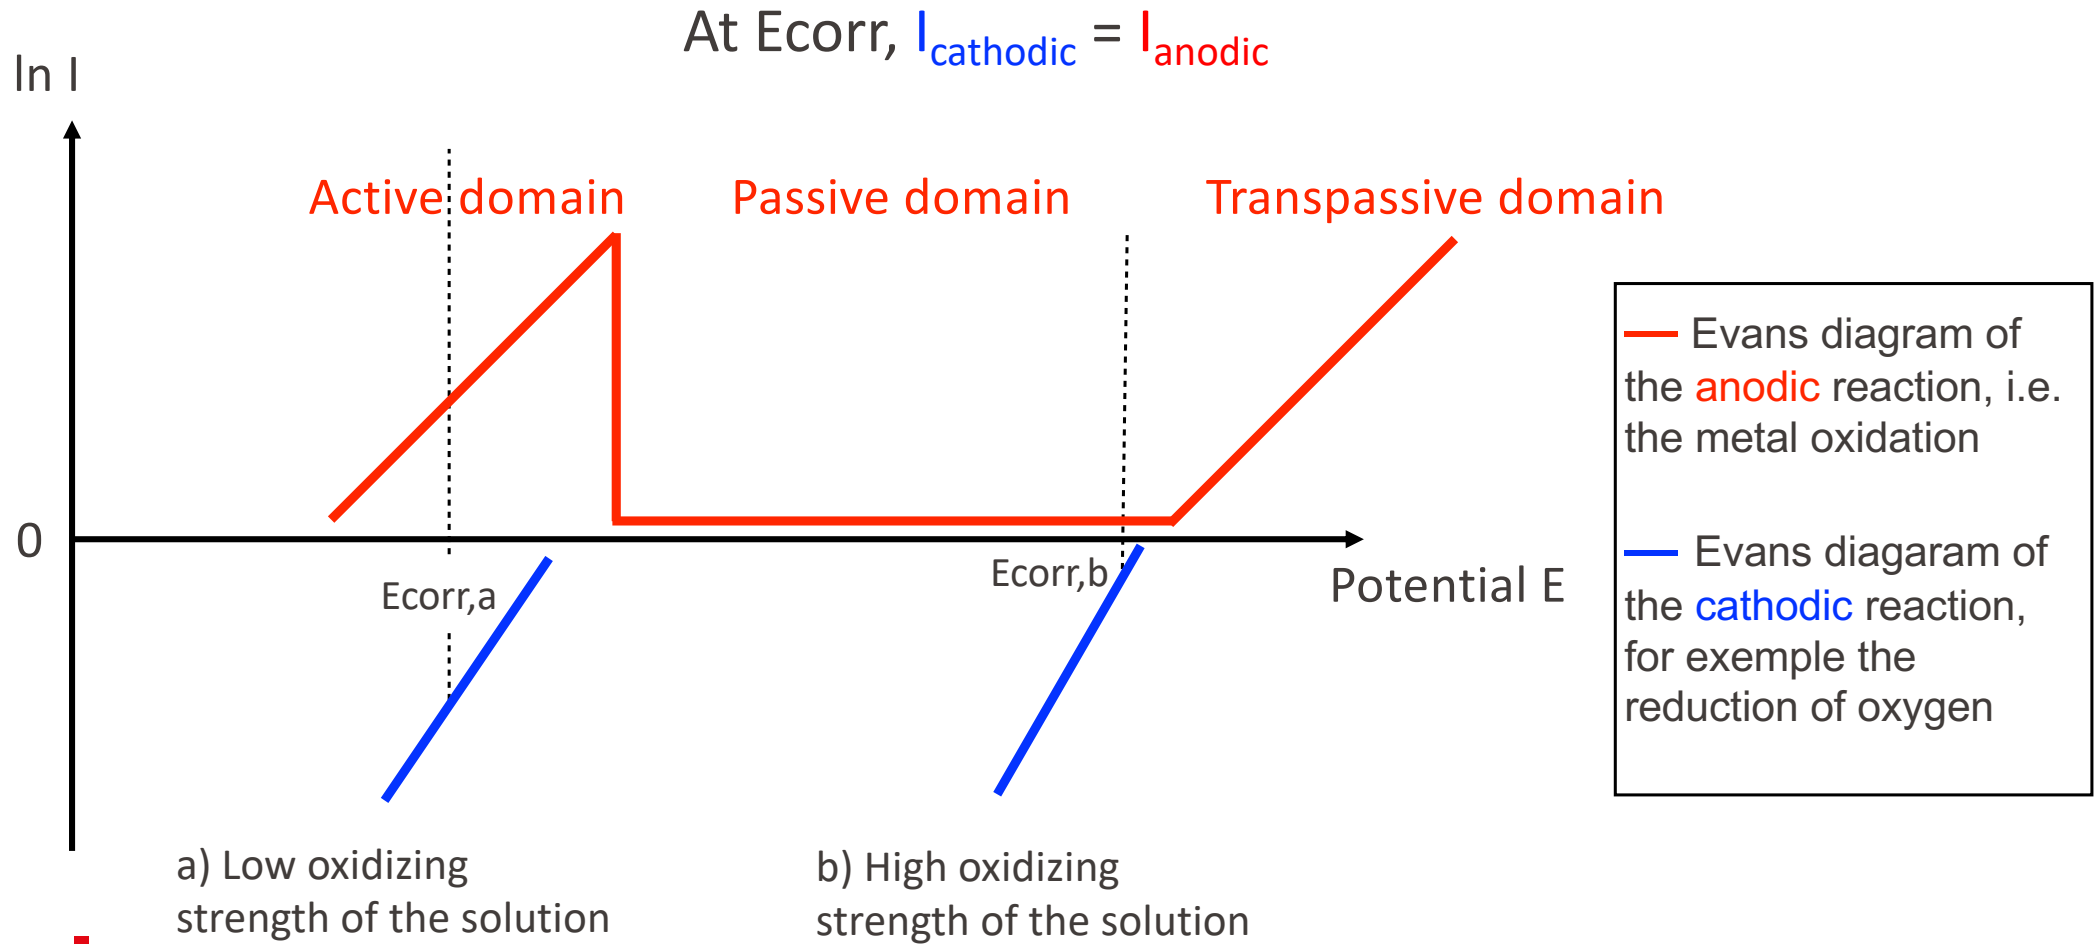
At Ecorr, $I_{cathodic}$ = $I_{anodic}$

ln I

Active domain

Passive domain

Transpassive domain

0

Ecorr,a

Ecorr,b

Potential E

Evans diagram of the anodic reaction, i.e. the metal oxidation

Evans diagaram of the cathodic reaction, for exemple the reduction of oxygen

a) Low oxidizing strength of the solution

b) High oxidizing strength of the solution